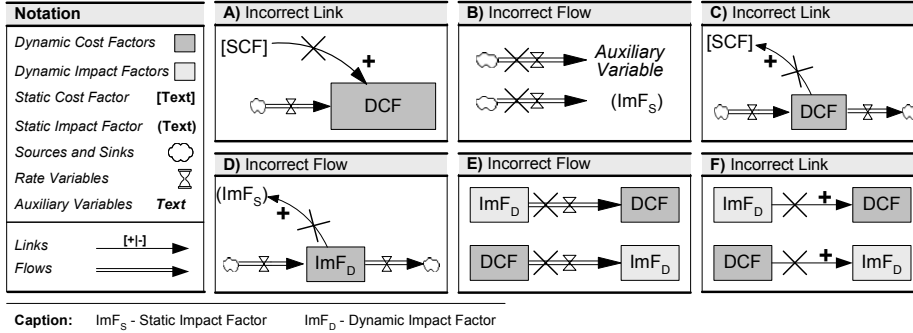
Notation

Dynamic Cost Factors

Dynamic Impact Factors

Static Cost Factor [Text]

Static Impact Factor (Text)

Sources and Sinks

Rate Variables

Auxiliary Variables *Text*

Links [+|-]

Flows

A) Incorrect Link

[SCF]

+

DCF

B) Incorrect Flow

*Auxiliary Variable*

($ImF_S$)

C) Incorrect Link

[SCF]

+

DCF

D) Incorrect Flow

($ImF_S$)

+

$ImF_D$

E) Incorrect Flow

$ImF_D$

DCF

DCF

$ImF_D$

F) Incorrect Link

$ImF_D$

+

DCF

DCF

+

$ImF_D$

Caption: $ImF_S$ - Static Impact Factor $ImF_D$ - Dynamic Impact Factor